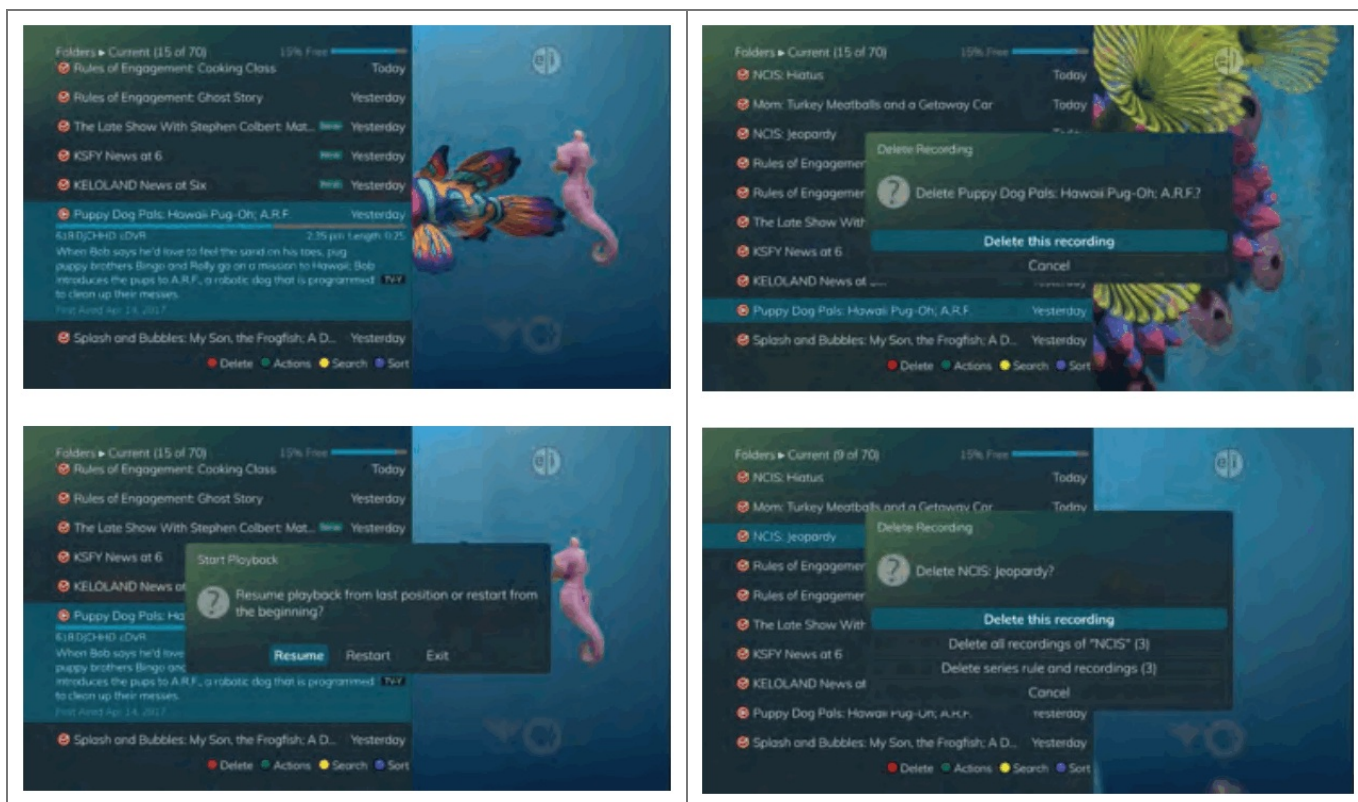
Folders ► Current (15 of 70) 15% Free

Rules of Engagement: Cooking Class Today

Rules of Engagement: Ghost Story Yesterday

The Late Show With Stephen Colbert: Mat... New Yesterday

KSFY News at 6 New Yesterday

KELOLAND News at Six New Yesterday

Puppy Dog Pals: Hawaii Pug-Oh; A.R.F. Yesterday

6.1 BDJCHHD cDVR 2:25 pm Length: 0:25

When Bob says he'd love to feel the sand on his toes, pug puppy brothers Bingo and Rolly go on a mission to Hawaii; Bob introduces the pups to A.R.F., a robotic dog that is programmed TV-Y to clean up their messes.

First Aired Apr 14, 2017

Splash and Bubbles: My Son, the Frogfish; A D... Yesterday

Delete Actions Search Sort

Folders ► Current (15 of 70) 15% Free

NCIS: Hiatus Today

Mom: Turkey Meatballs and a Getaway Car Today

NCIS: Jeopardy

Rules of Engagemer

Rules of Engagemer

The Late Show With

KSFY News at 6

KELOLAND News at

Puppy Dog Pals: Hawaii Pug-Oh; A.R.F. Yesterday

Splash and Bubbles: My Son, the Frogfish; A D... Yesterday

Delete Recording

Delete Puppy Dog Pals: Hawaii Pug-Oh; A.R.F.?

Delete this recording

Cancel

Delete Actions Search Sort

Folders ► Current (15 of 70) 15% Free

Rules of Engagement: Cooking Class Today

Rules of Engagement: Ghost Story Yesterday

The Late Show With Stephen Colbert: Mat... New Yesterday

KSFY News at 6

KELOLAND News at

Puppy Dog Pals: Ha

6.1 BDJCHHD cDVR

When Bob says he'd love

puppy brothers Bingo and

introduces the pups to A.R.F., a robotic dog that is programmed TV-Y to clean up their messes.

First Aired Apr 14, 2017

Start Playback

Resume playback from last position or restart from the beginning?

Resume Restart Exit

Splash and Bubbles: My Son, the Frogfish; A D... Yesterday

Delete Actions Search Sort

Folders ► Current (9 of 70) 15% Free

NCIS: Hiatus Today

Mom: Turkey Meatballs and a Getaway Car Today

NCIS: Jeopardy

Rules of Engagemer

Rules of Engagemer

The Late Show With

KSFY News at 6

KELOLAND News at

Puppy Dog Pals: Hawaii Pug-Oh; A.R.F. Yesterday

Splash and Bubbles: My Son, the Frogfish; A D... Yesterday

Delete Recording

Delete NCIS: Jeopardy?

Delete this recording

Delete all recordings of "NCIS" (3)

Delete series rule and recordings (3)

Cancel

Delete Actions Search Sort